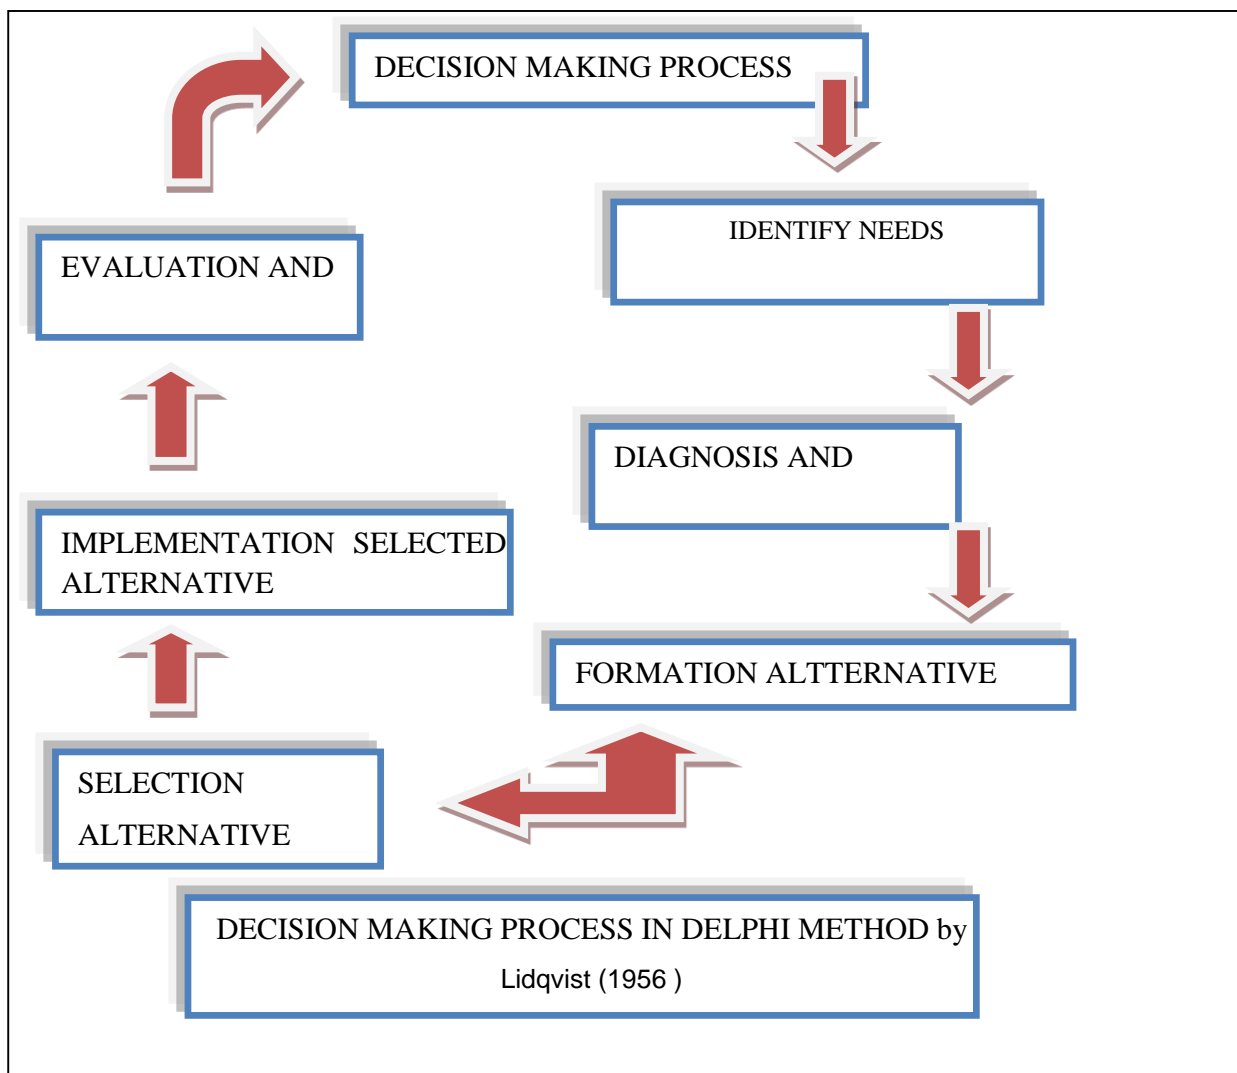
DECISION MAKING PROCESS

IDENTIFY NEEDS

DIAGNOSIS AND

FORMATION ALTTERNATIVE

EVALUATION AND

IMPLEMENTATION SELECTED ALTERNATIVE

SELECTION ALTERNATIVE

DECISION MAKING PROCESS IN DELPHI METHOD by Lidqvist (1956 )